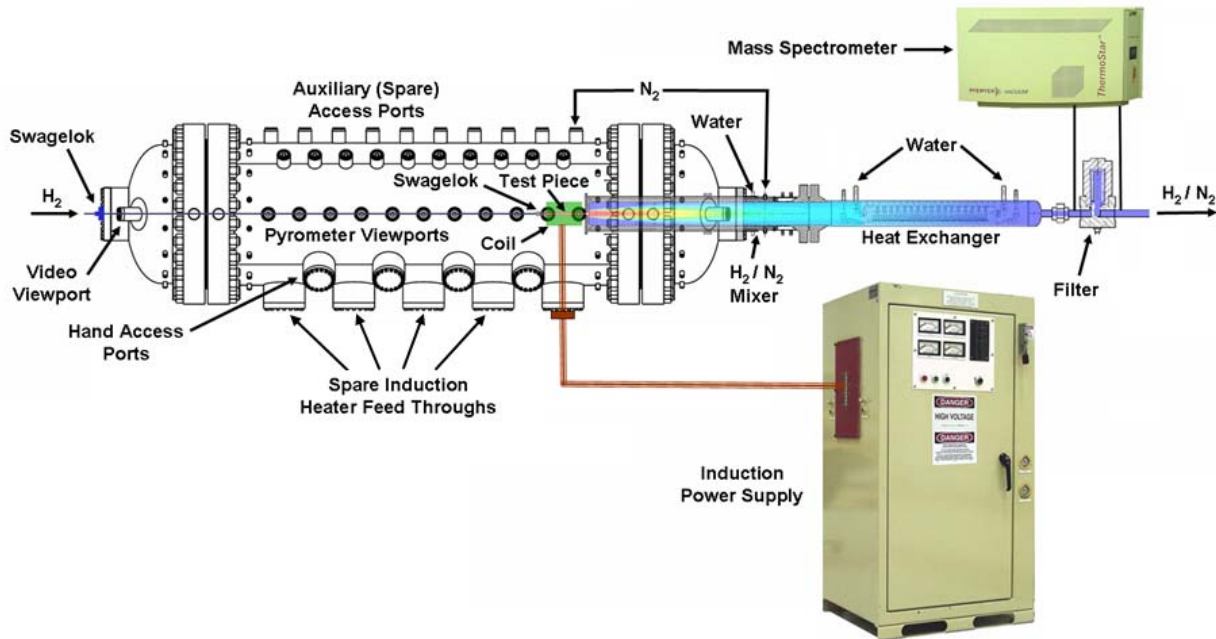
Mass Spectrometer

ThermoStar

PFEIFFER VACUUM

Auxiliary (Spare) Access Ports

$N_2$

Water

Water

Swagelok

$H_2$

Swagelok

Test Piece

Pyrometer Viewports

Coil

Heat Exchanger

$H_2$ / $N_2$

Video Viewport

$H_2$ / $N_2$ Mixer

Filter

Hand Access Ports

Spare Induction Heater Feed Throughs

DANGER

HIGH VOLTAGE

DANGER

Induction Power Supply